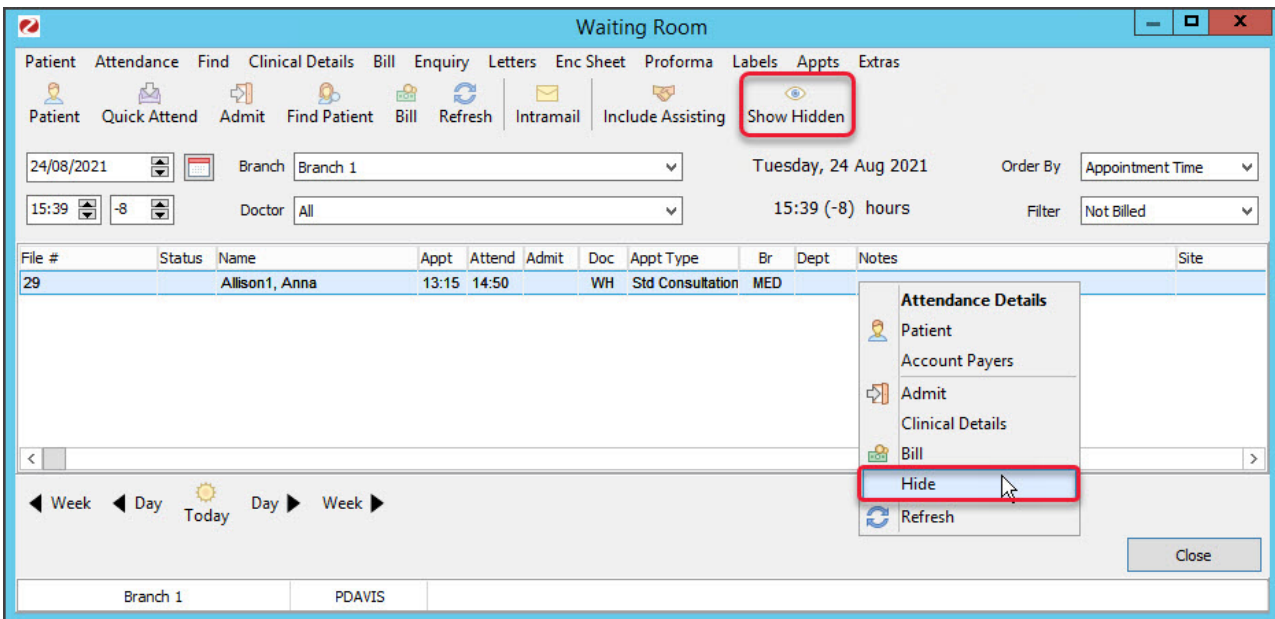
Waiting Room

Patient Attendance Find Clinical Details Bill Enquiry Letters Enc Sheet Proforma Labels Appts Extras

Patient Quick Attend Admit Find Patient Bill Refresh Intramail Include Assisting Show Hidden

24/08/2021 Branch Branch 1 Tuesday, 24 Aug 2021 Order By Appointment Time

15:39 -8 Doctor All 15:39 (-8) hours Filter Not Billed

| File # | Status | Name | Appt | Attend | Admit | Doc | Appt Type | Br | Dept | Notes | Site |
|---|---|---|---|---|---|---|---|---|---|---|---|
| 29 | | Allison1, Anna | 13:15 | 14:50 | | WH | Std Consultation | MED | | | |

Attendance Details
Patient
Account Payers
Admit
Clinical Details
Bill
Hide
Refresh

◀ Week ◀ Day Today Day ▶ Week ▶

Close

Branch 1 PDAVIS